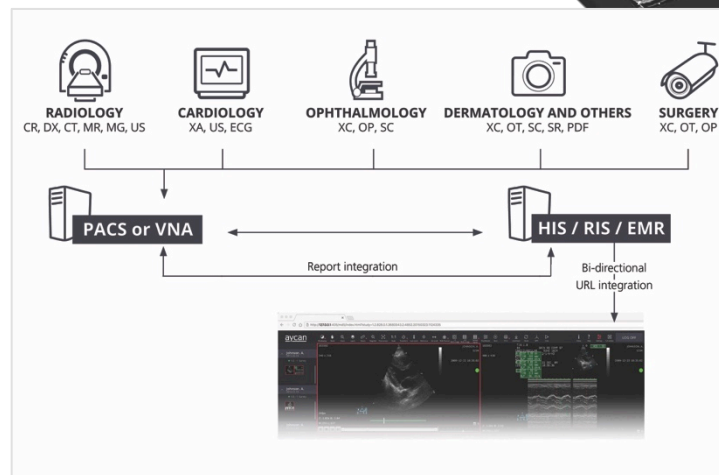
RADIOLOGY
CR, DX, CT, MR, MG, US

CARDIOLOGY
XA, US, ECG

OPHTHALMOLOGY
XC, OP, SC

DERMATOLOGY AND OTHERS
XC, OT, SC, SR, PDF

SURGERY
XC, OT, OP

PACS or VNA

HIS / RIS / EMR

Report integration

Bi-directional
URL integration

aycan